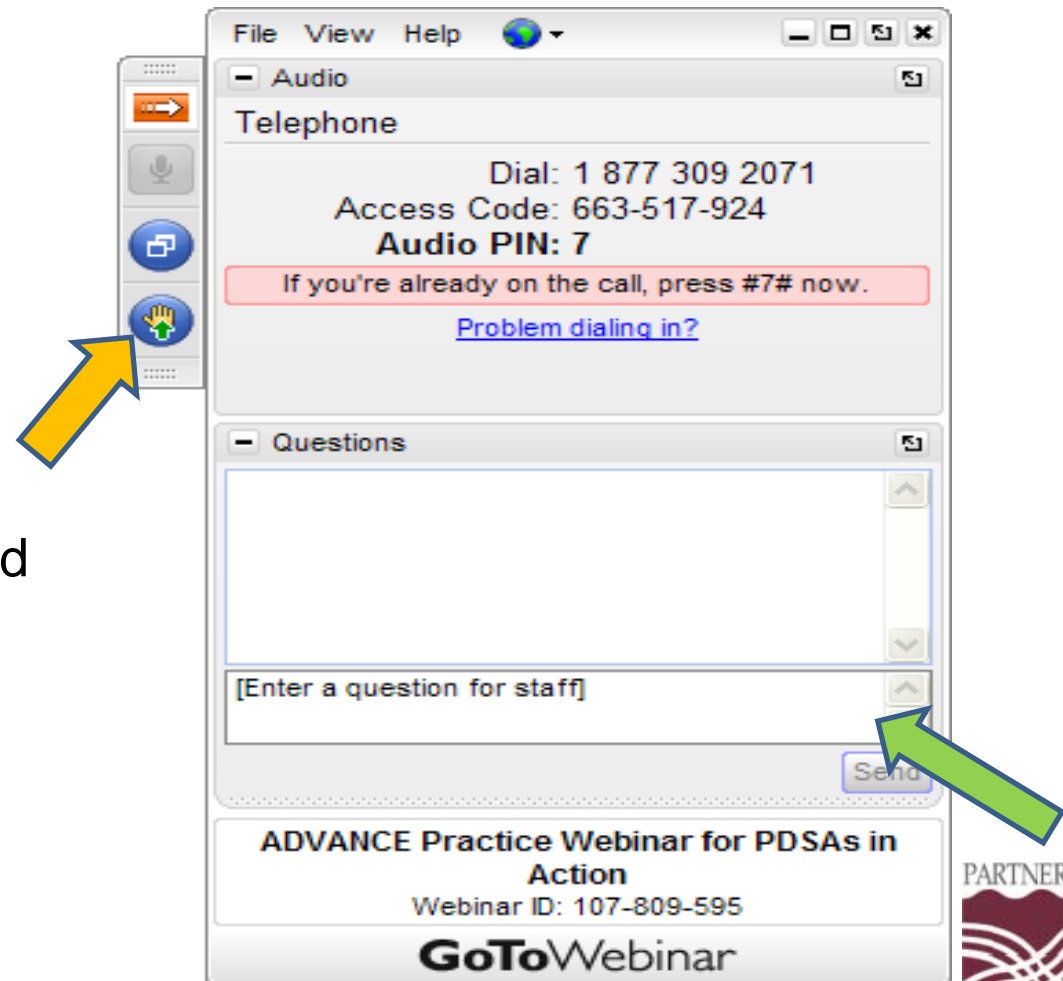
File View Help

Audio

Telephone

Dial: 1 877 309 2071
Access Code: 663-517-924
**Audio PIN: 7**

If you're already on the call, press #7# now.

Problem dialing in?

Questions

[Enter a question for staff]

Send

d

ADVANCE Practice Webinar for PDSAs in Action
Webinar ID: 107-809-595

GoToWebinar

PARTNER